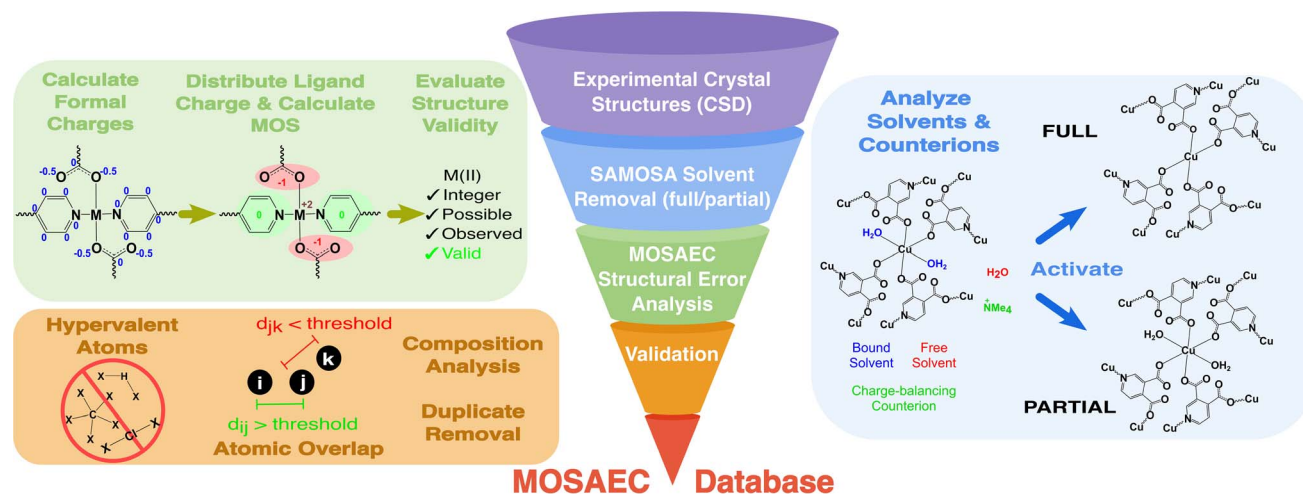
Calculate Formal Charges

Distribute Ligand Charge & Calculate MOS

Evaluate Structure Validity

0
-0.5 O -0.5
0 0 0 0
0 N—M—N 0
0 0 0 0
-0.5 O -0.5
0

-1
0 M+2 0
-1

M(II)
✓ Integer
✓ Possible
✓ Observed
✓ Valid

Hypervalent Atoms

X H X C X X X Cl X X

$d_{jk}$ < threshold

k
i j

$d_{ij}$ > threshold

Atomic Overlap

Composition Analysis

Duplicate Removal

Experimental Crystal Structures (CSD)

SAMOSA Solvent Removal (full/partial)

MOSAEC Structural Error Analysis

Validation

MOSAEC Database

Analyze Solvents & Counterions

Cu Cu Cu
$H_2O$ Cu $OH_2$
Cu Cu Cu

$H_2O$

$\overset{+}{N}Me_4$

Bound Solvent

Free Solvent

Charge-balancing Counterion

Activate

FULL

PARTIAL

Cu Cu Cu Cu Cu Cu Cu

Cu $H_2O$ Cu $OH_2$ Cu Cu Cu